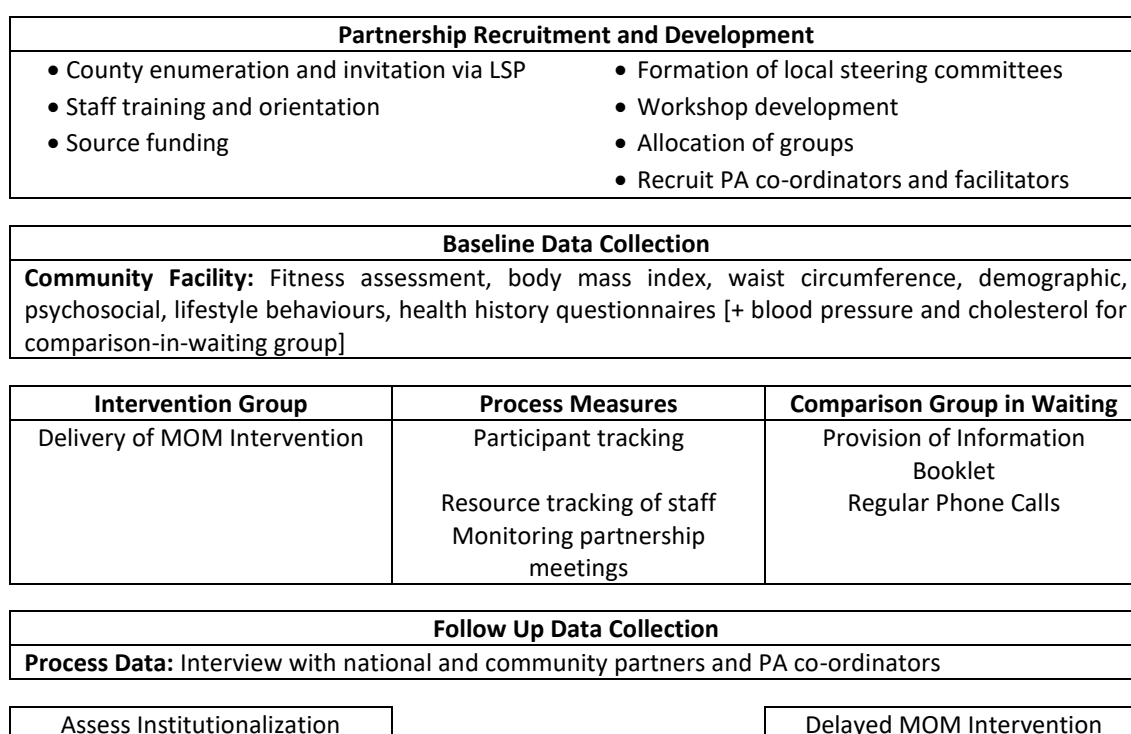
**Partnership Recruitment and Development**

- County enumeration and invitation via LSP
- Staff training and orientation
- Source funding

- Formation of local steering committees
- Workshop development
- Allocation of groups
- Recruit PA co-ordinators and facilitators

**Baseline Data Collection**

**Community Facility:** Fitness assessment, body mass index, waist circumference, demographic, psychosocial, lifestyle behaviours, health history questionnaires [+ blood pressure and cholesterol for comparison-in-waiting group]

| Intervention Group | Process Measures | Comparison Group in Waiting |
|---|---|---|
| Delivery of MOM Intervention | Participant tracking<br><br>Resource tracking of staff<br>Monitoring partnership meetings | Provision of Information Booklet<br>Regular Phone Calls |

**Follow Up Data Collection**

**Process Data:** Interview with national and community partners and PA co-ordinators

Assess Institutionalization

Delayed MOM Intervention